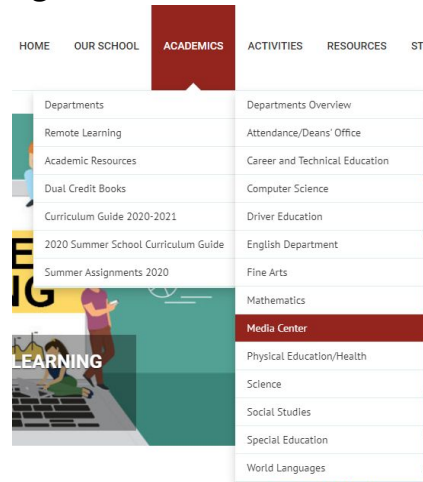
HOME OUR SCHOOL ACADEMICS ACTIVITIES RESOURCES ST

Departments
Remote Learning
Academic Resources
Dual Credit Books
Curriculum Guide 2020-2021
2020 Summer School Curriculum Guide
Summer Assignments 2020

Departments Overview
Attendance/Deans' Office
Career and Technical Education
Computer Science
Driver Education
English Department
Fine Arts
Mathematics
Media Center
Physical Education/Health
Science
Social Studies
Special Education
World Languages

E
IG

LEARNING